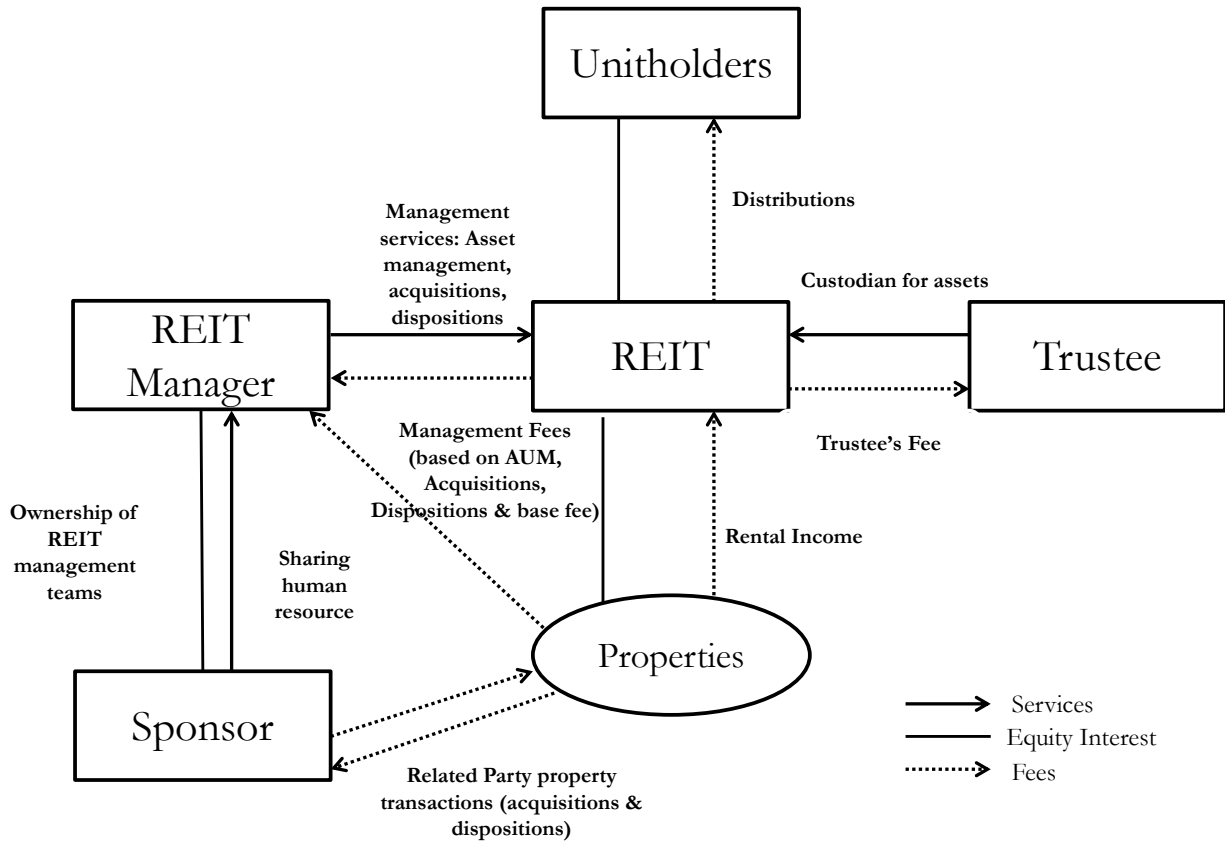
Unitholders

Distributions

Management services: Asset management, acquisitions, dispositions

Custodian for assets

REIT Manager

REIT

Trustee

Management Fees (based on AUM, Acquisitions, Dispositions & base fee)

Trustee's Fee

Ownership of REIT management teams

Sharing human resource

Rental Income

Properties

Sponsor

Related Party property transactions (acquisitions & dispositions)

Services
Equity Interest
Fees